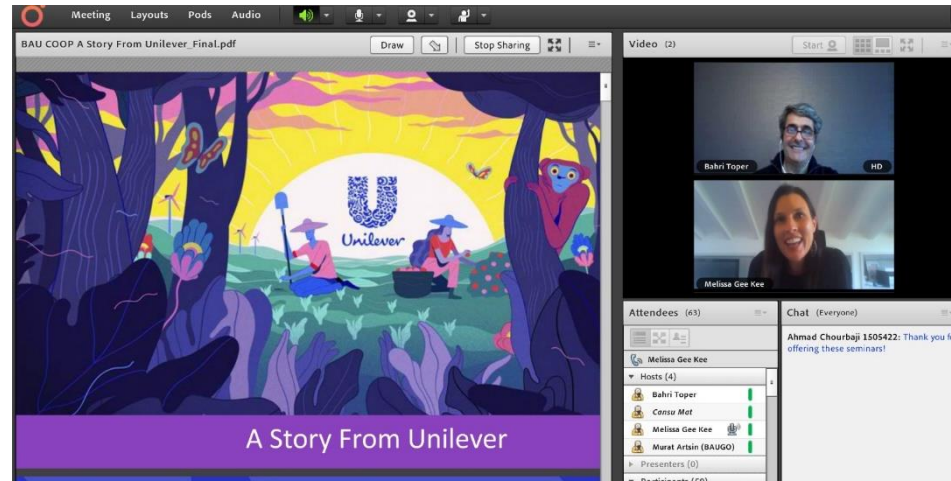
Meeting Layouts Pods Audio

BAU COOP A Story From Unilever_Final.pdf

Draw

Stop Sharing

Unilever

A Story From Unilever

Video (2)

Start

Bahri Toper

HD

Melissa Gee Kee

Attendees (63)

Melissa Gee Kee

Hosts (4)

Bahri Toper

Cansu Mat

Melissa Gee Kee

Murat Artsin (BAUGO)

Presenters (0)

Chat (Everyone)

Ahmad Chourbaji 1505422: Thank you f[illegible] offering these seminars!